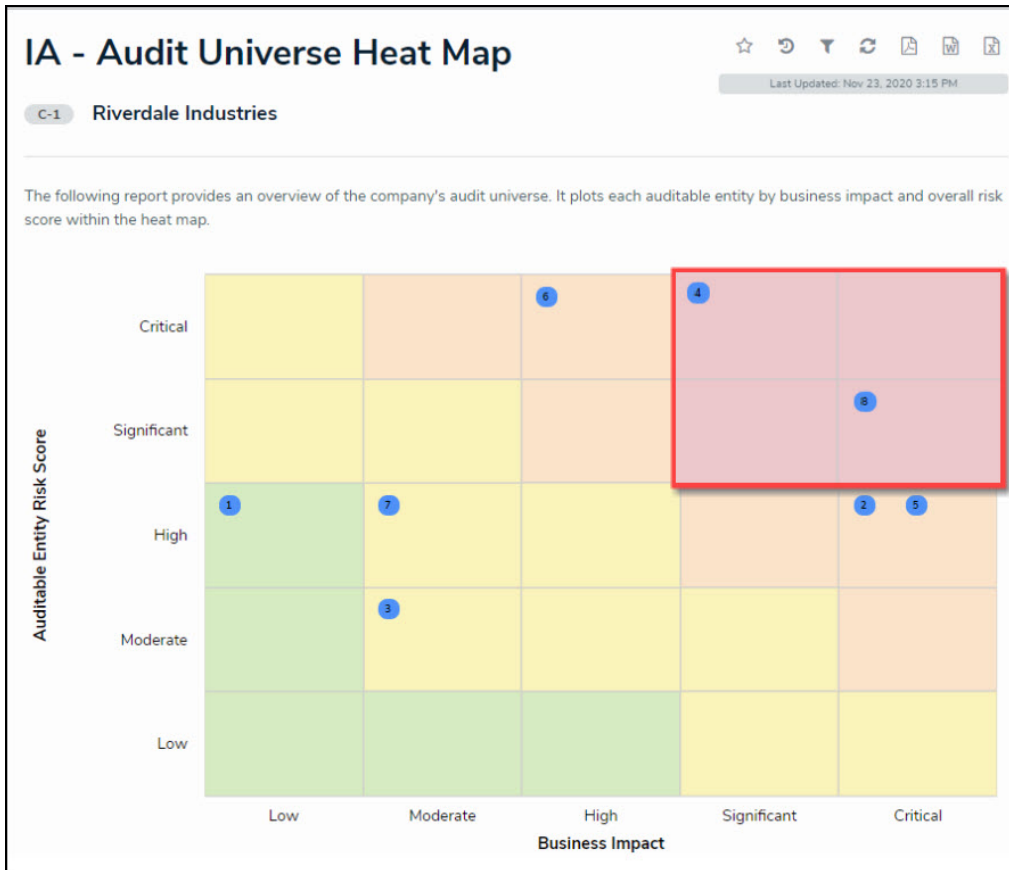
IA - Audit Universe Heat Map

Last Updated: Nov 23, 2020 3:15 PM

C-1 Riverdale Industries

The following report provides an overview of the company's audit universe. It plots each auditable entity by business impact and overall risk score within the heat map.

Auditable Entity Risk Score

Critical
Significant
High
Moderate
Low

6 4
8
1 7 2 5
3

Low Moderate High Significant Critical

Business Impact